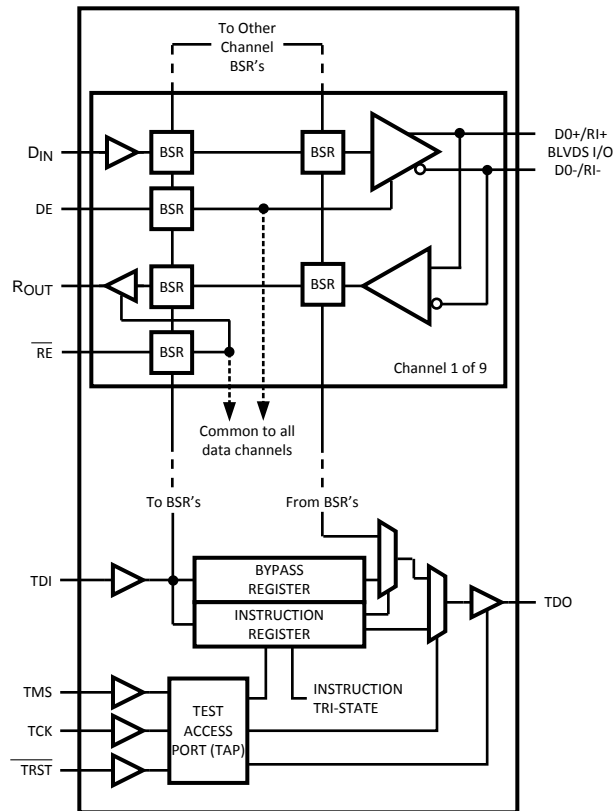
To Other Channel BSR's

$D_{IN}$

BSR

BSR

D0+/RI+

BLVDS I/O

D0-/RI-

DE

BSR

$R_{OUT}$

BSR

BSR

$\overline{RE}$

BSR

Channel 1 of 9

Common to all data channels

To BSR's

From BSR's

TDI

BYPASS REGISTER

INSTRUCTION REGISTER

TDO

TMS

TCK

$\overline{TRST}$

TEST ACCESS PORT (TAP)

INSTRUCTION TRI-STATE